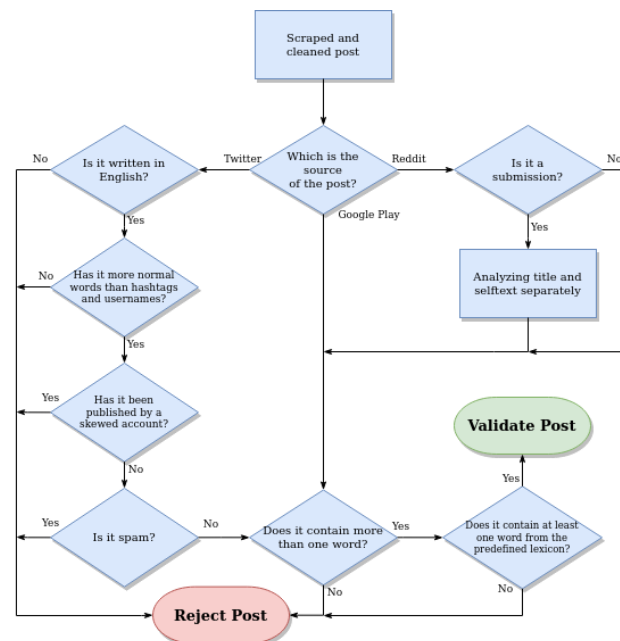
Scraped and cleaned post

No

Is it written in English?

Twitter

Which is the source of the post?

Reddit

Is it a submission?

No

Yes

Google Play

Yes

No

Has it more normal words than hashtags and usernames?

Analyzing title and selftext separately

Yes

Yes

Has it been published by a skewed account?

Validate Post

No

Yes

Yes

Is it spam?

No

Does it contain more than one word?

Yes

Does it contain at least one word from the predefined lexicon?

No

No

Reject Post